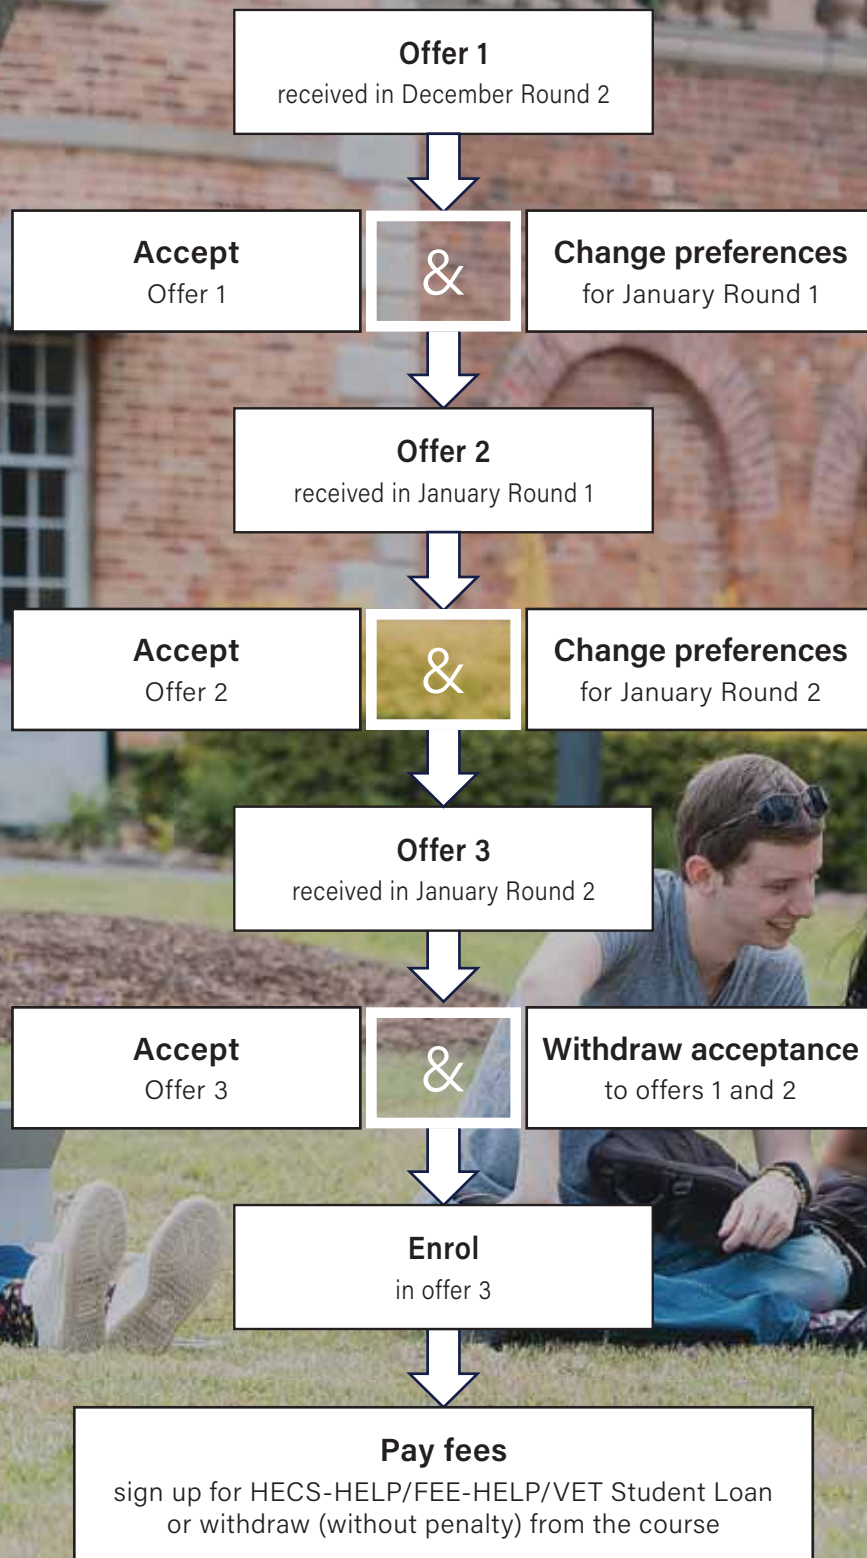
Offer 1
received in December Round 2

Accept
Offer 1

&

Change preferences
for January Round 1

Offer 2
received in January Round 1

Accept
Offer 2

&

Change preferences
for January Round 2

Offer 3
received in January Round 2

Accept
Offer 3

&

Withdraw acceptance
to offers 1 and 2

Enrol
in offer 3

Pay fees
sign up for HECS-HELP/FEE-HELP/VET Student Loan or withdraw (without penalty) from the course